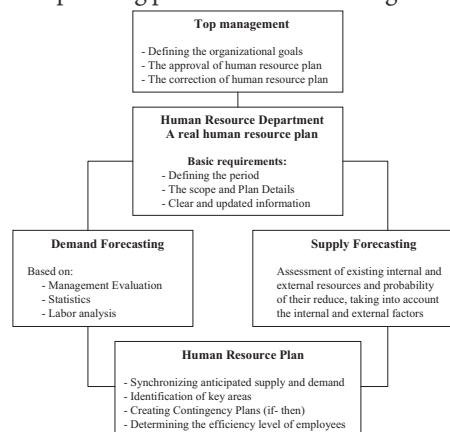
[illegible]

**Top management**

- Defining the organizational goals
- The approval of human resource plan
- The correction of human resource plan

**Human Resource Department**
**A real human resource plan**

**Basic requirements:**
- Defining the period
- The scope and Plan Details
- Clear and updated information

**Demand Forecasting**

Based on:
- Management Evaluation
- Statistics
- Labor analysis

**Supply Forecasting**

Assessment of existing internal and external resources and probability of their reduce, taking into account the internal and external factors

**Human Resource Plan**

- Synchronizing anticipated supply and demand
- Identification of key areas
- Creating Contingency Plans (if- then)
- Determining the efficiency level of employees